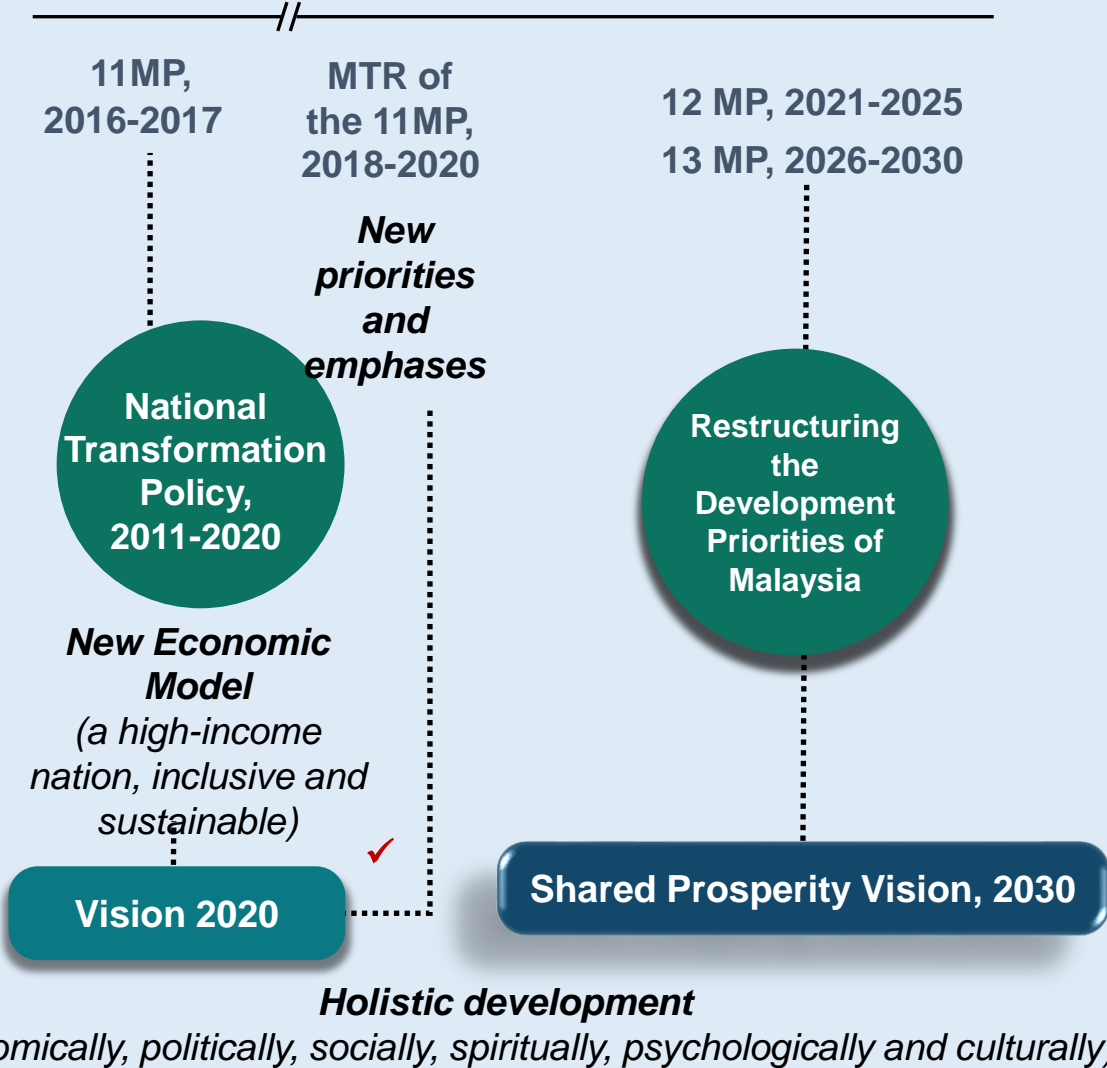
11MP, 2016-2017

MTR of the 11MP, 2018-2020

12 MP, 2021-2025

13 MP, 2026-2030

New priorities and emphases

National Transformation Policy, 2011-2020

Restructuring the Development Priorities of Malaysia

New Economic Model
(a high-income nation, inclusive and sustainable)

Vision 2020

Shared Prosperity Vision, 2030

Holistic development
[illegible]omically, politically, socially, spiritually, psychologically and culturally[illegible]